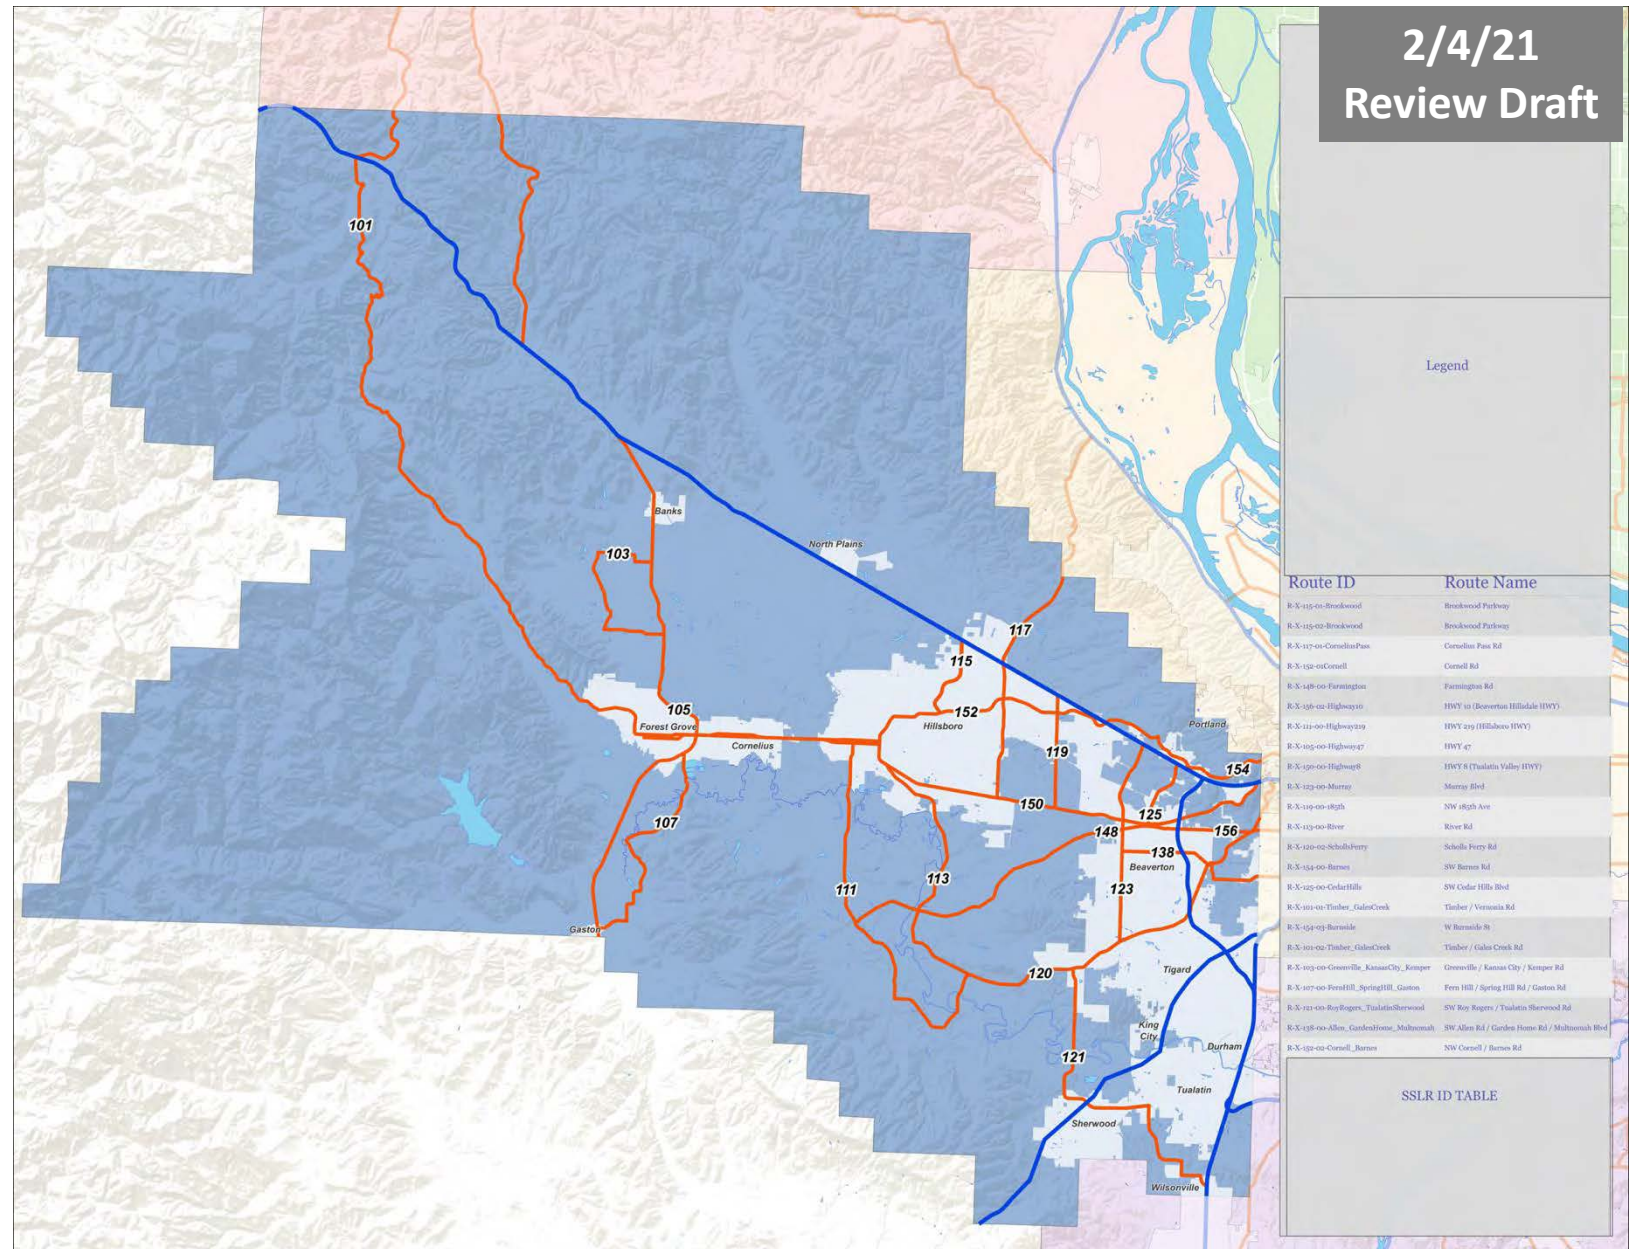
2/4/21
Review Draft

Legend

| Route ID | Route Name |
|---|---|
| R-X-115-01-Brookwood | Brookwood Parkway |
| R-X-115-02-Brookwood | Brookwood Parkway |
| R-X-117-01-CorneliusPass | Cornelius Pass Rd |
| R-X-152-01Cornell | Cornell Rd |
| R-X-148-00-Farmington | Farmington Rd |
| R-X-156-02-Highway10 | HWY 10 (Beaverton Hillsdale HWY) |
| R-X-111-00-Highway219 | HWY 219 (Hillsboro HWY) |
| R-X-105-00-Highway47 | HWY 47 |
| R-X-150-00-Highway8 | HWY 8 (Tualatin Valley HWY) |
| R-X-123-00-Murray | Murray Blvd |
| R-X-119-00-185th | NW 185th Ave |
| R-X-113-00-River | River Rd |
| R-X-120-02-SchollsFerry | Scholls Ferry Rd |
| R-X-154-00-Barnes | SW Barnes Rd |
| R-X-125-00-CedarHills | SW Cedar Hills Blvd |
| R-X-101-01-Timber_GalesCreek | Timber / Vernonia Rd |
| R-X-154-03-Burnside | W Burnside St |
| R-X-101-02-Timber_GalesCreek | Timber / Gales Creek Rd |
| R-X-103-00-Greenville_KansasCity_Kemper | Greenville / Kansas City / Kemper Rd |
| R-X-107-00-FernHill_SpringHill_Gaston | Fern Hill / Spring Hill Rd / Gaston Rd |
| R-X-121-00-RoyRogers_TualatinSherwood | SW Roy Rogers / Tualatin Sherwood Rd |
| R-X-138-00-Allen_GardenHome_Multnomah | SW Allen Rd / Garden Home Rd / Multnomah Blvd |
| R-X-152-02-Cornell_Barnes | NW Cornell / Barnes Rd |

SSLR ID TABLE

101
103
Banks
North Plains
117
115
152
Hillsboro
105
Forest Grove
Cornelius
119
Portland
154
150
125
156
148
138
Beaverton
107
111
113
123
Gaston
Tigard
120
King City
Durham
121
Tualatin
Sherwood
Wilsonville